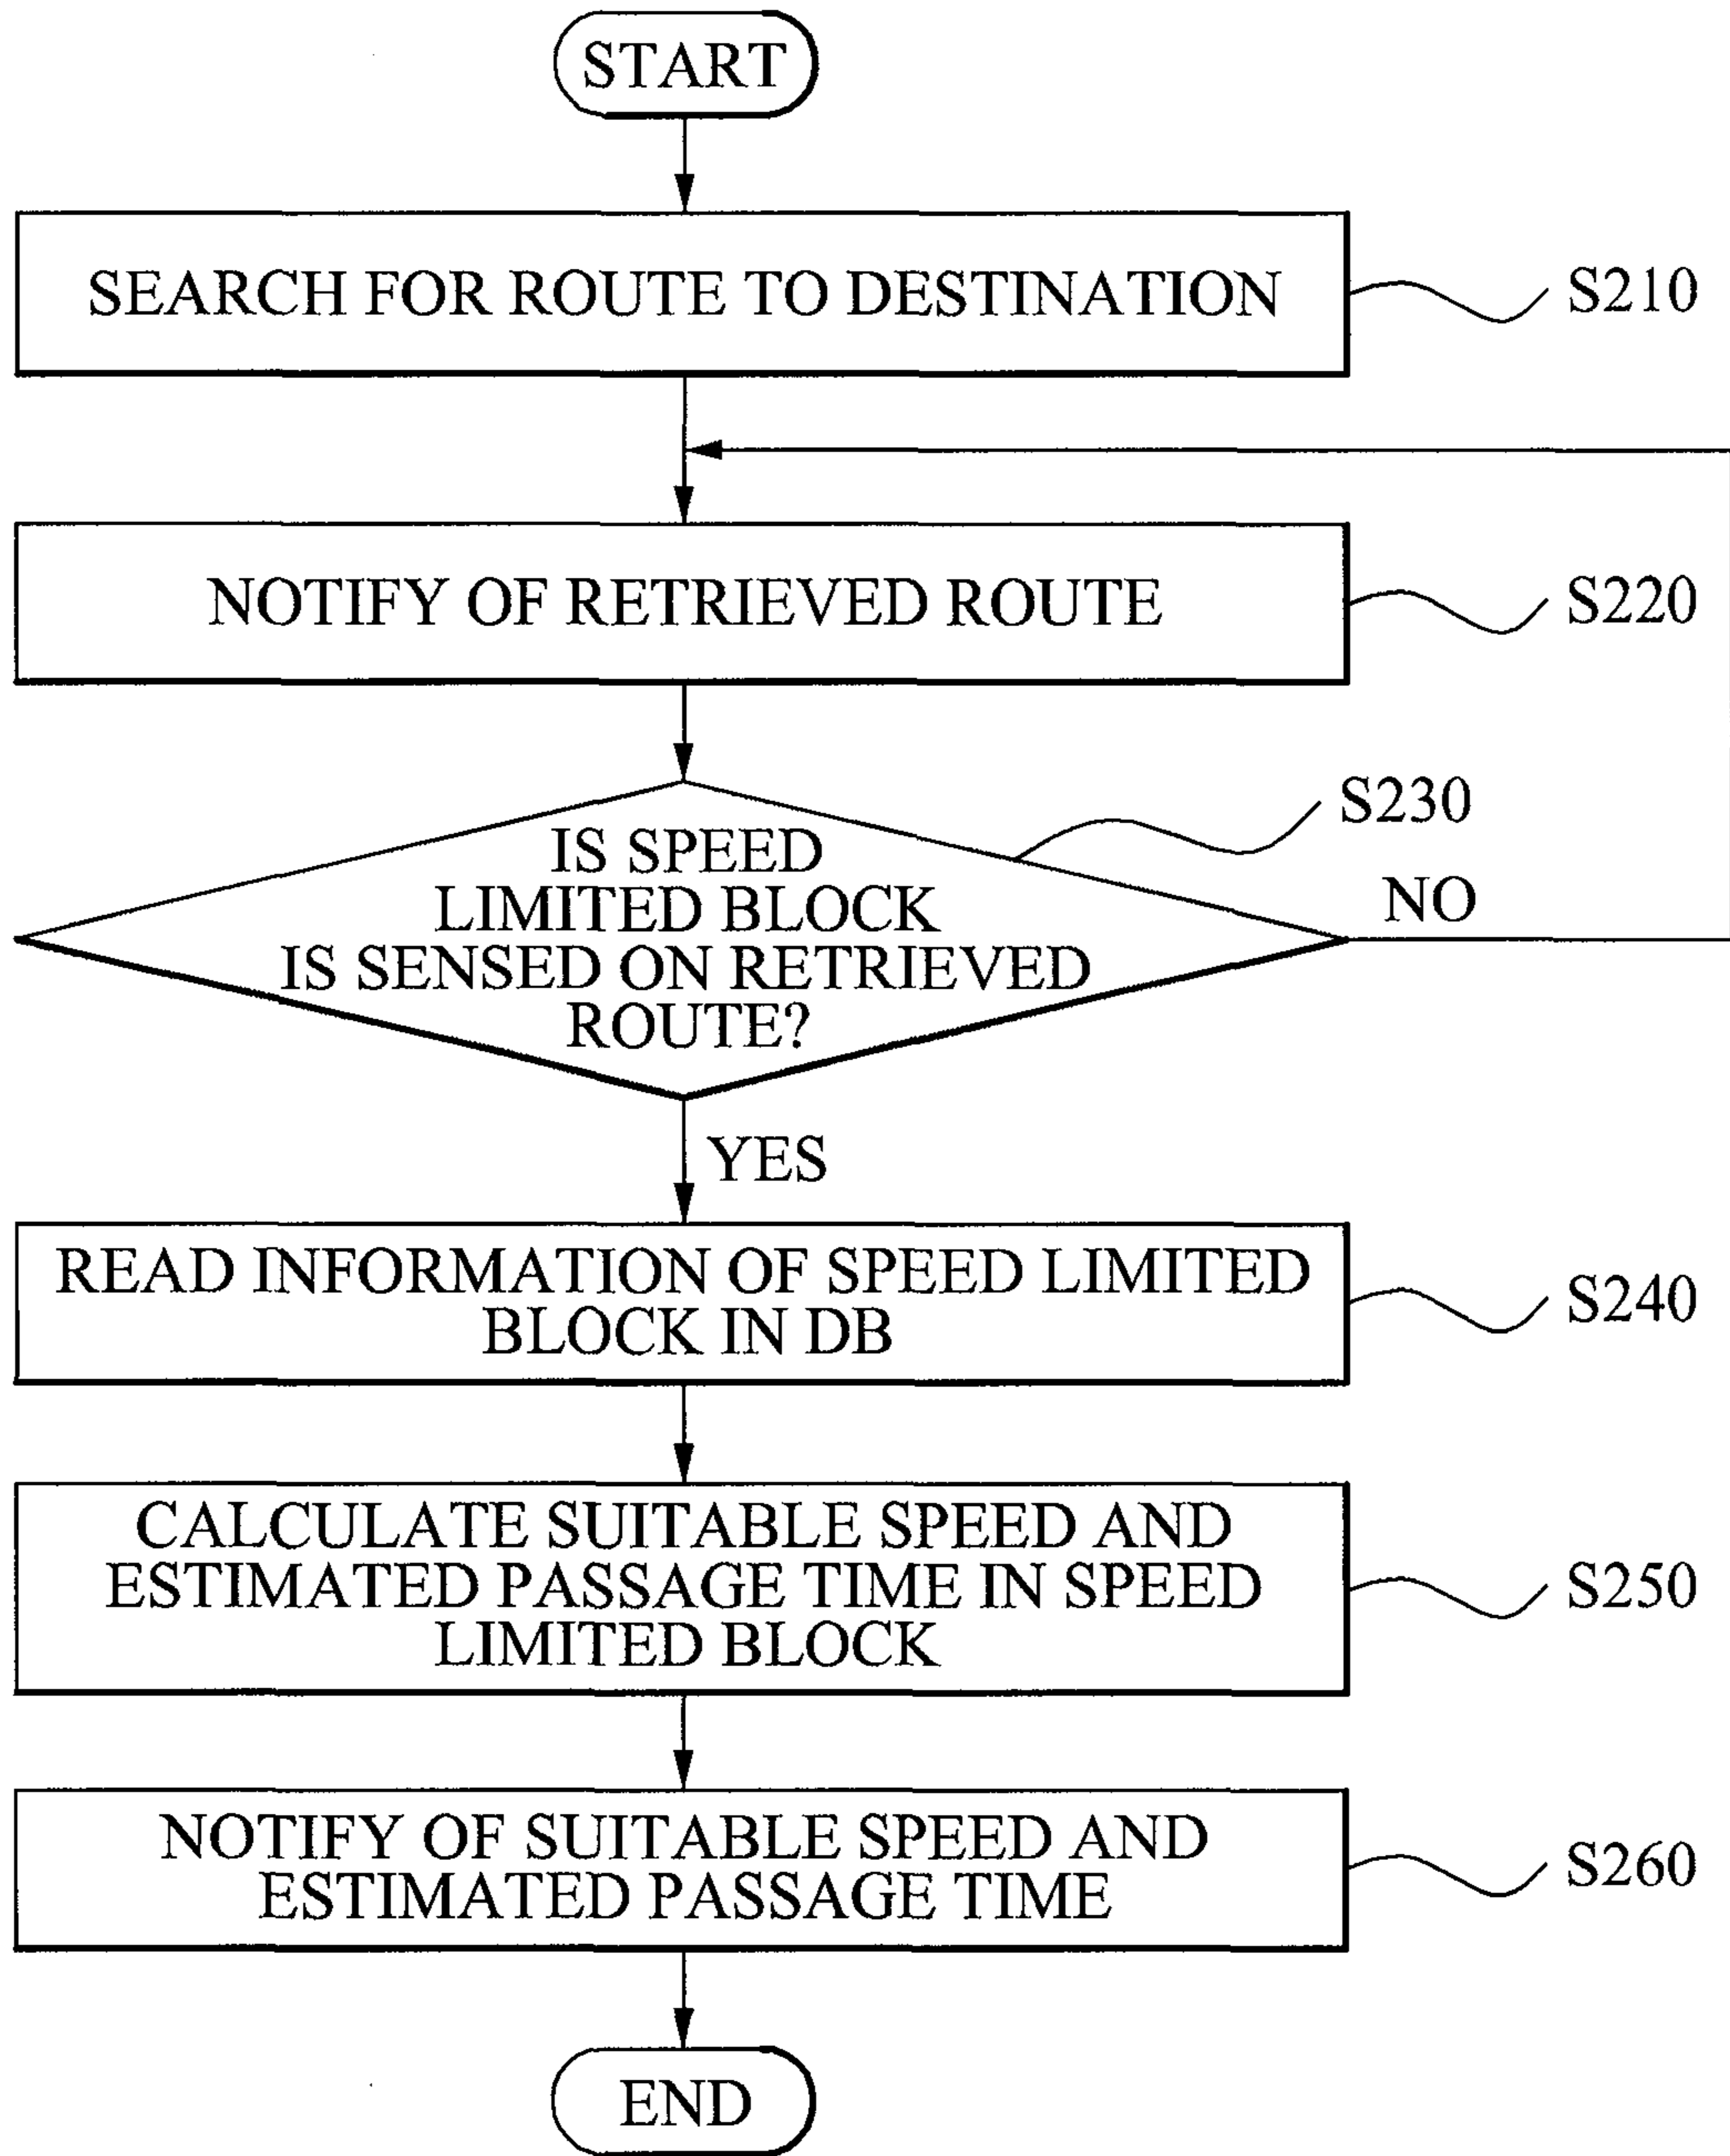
START

SEARCH FOR ROUTE TO DESTINATION

S210

NOTIFY OF RETRIEVED ROUTE

S220

S230

IS SPEED LIMITED BLOCK IS SENSED ON RETRIEVED ROUTE?

NO

YES

READ INFORMATION OF SPEED LIMITED BLOCK IN DB

S240

CALCULATE SUITABLE SPEED AND ESTIMATED PASSAGE TIME IN SPEED LIMITED BLOCK

S250

NOTIFY OF SUITABLE SPEED AND ESTIMATED PASSAGE TIME

S260

END